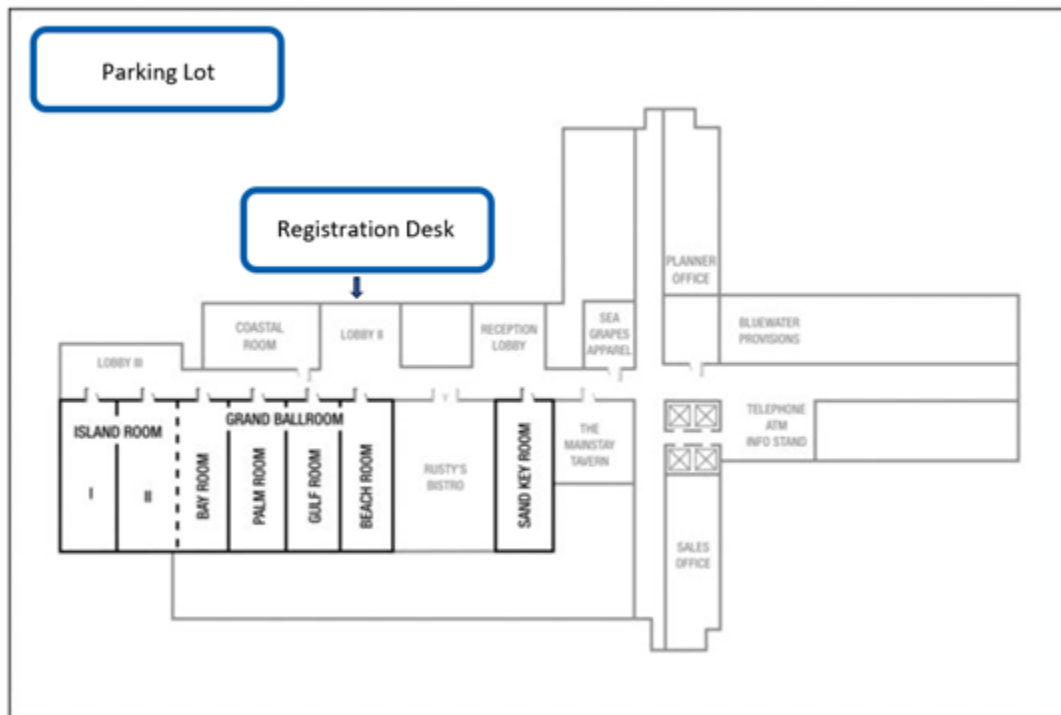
Parking Lot

Registration Desk

COASTAL ROOM

LOBBY II

RECEPTION LOBBY

SEA GRAPES APPAREL

PLANNER OFFICE

BLUEWATER PROVISIONS

LOBBY III

ISLAND ROOM

I

II

GRAND BALLROOM

BAY ROOM

PALM ROOM

GULF ROOM

BEACH ROOM

RUSTY'S BISTRO

SAND KEY ROOM

THE MAINSTAY TAVERN

TELEPHONE ATM INFO STAND

SALES OFFICE